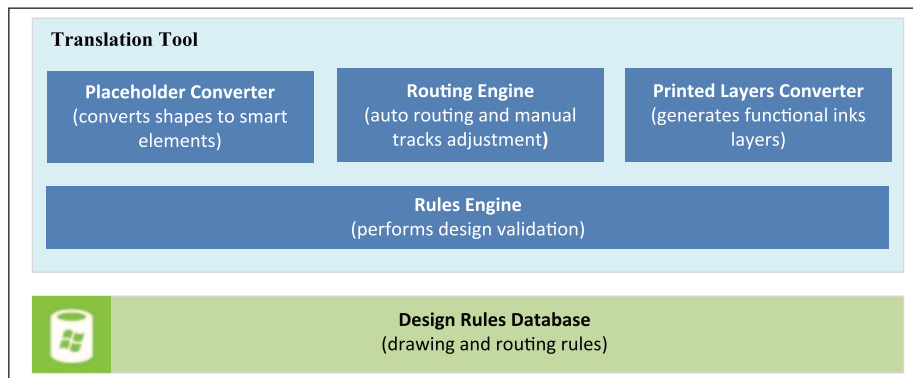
Translation Tool

Placeholder Converter
(converts shapes to smart elements)

Routing Engine
(auto routing and manual tracks adjustment)

Printed Layers Converter
(generates functional inks layers)

Rules Engine
(performs design validation)

Design Rules Database
(drawing and routing rules)